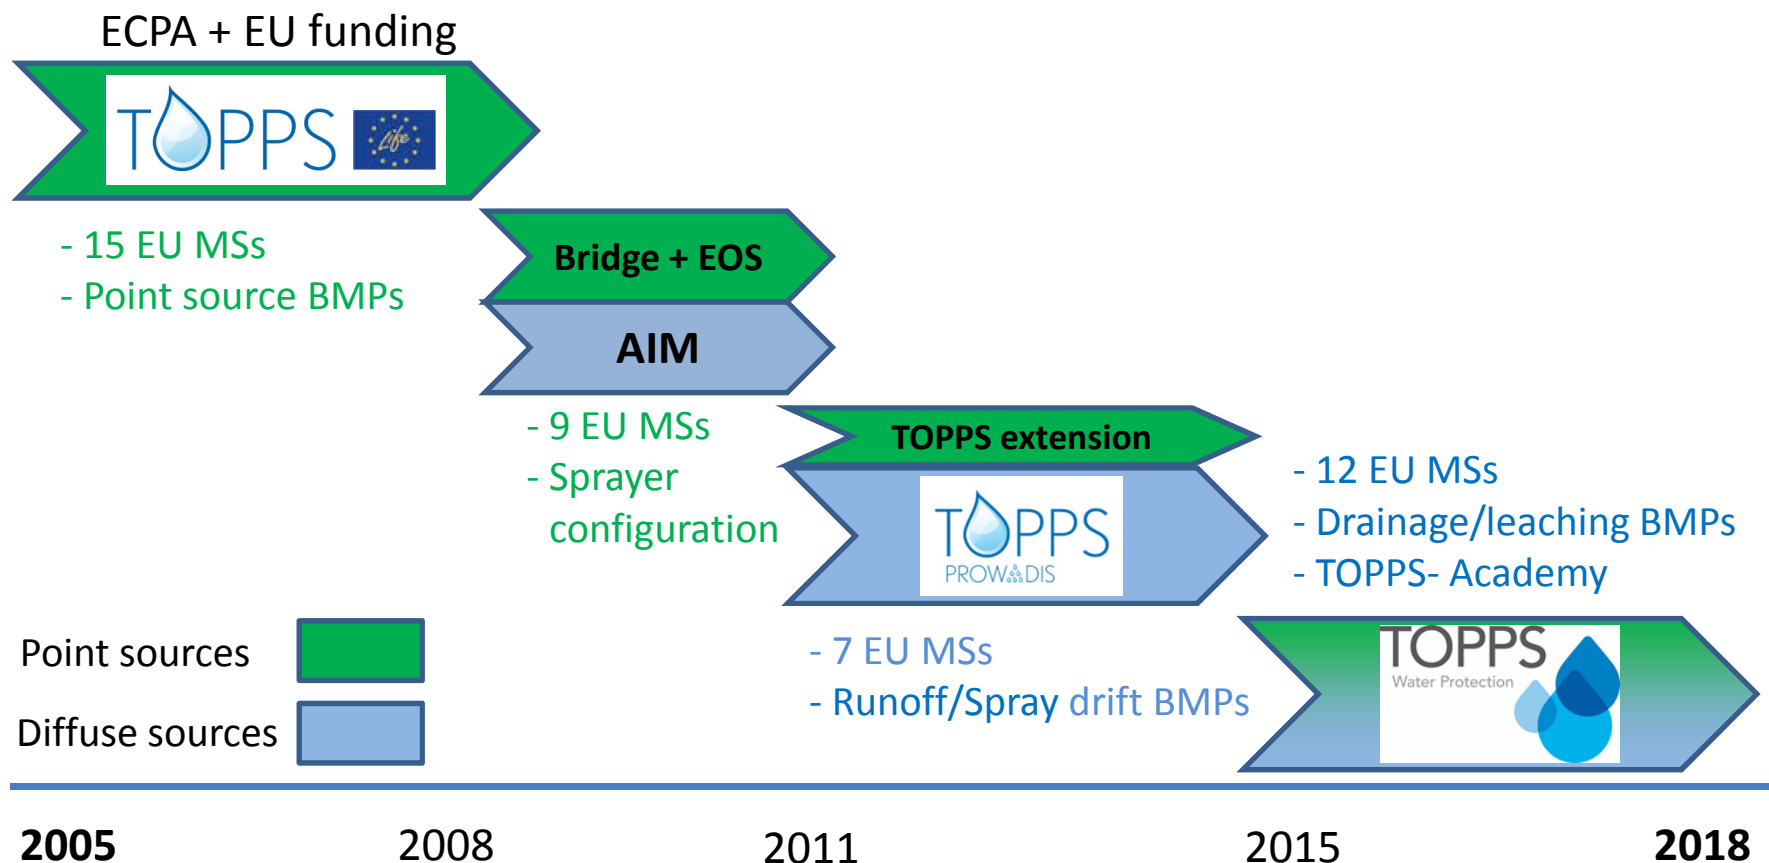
ECPA + EU funding

TOPPS

Life

- 15 EU MSs
- Point source BMPs

Bridge + EOS

AIM

- 9 EU MSs
- Sprayer configuration

TOPPS extension

TOPPS
PROWADIS

- 12 EU MSs
- Drainage/leaching BMPs
- TOPPS- Academy

Point sources

Diffuse sources

- 7 EU MSs
- Runoff/Spray drift BMPs

TOPPS
Water Protection

2005 2008 2011 2015 2018